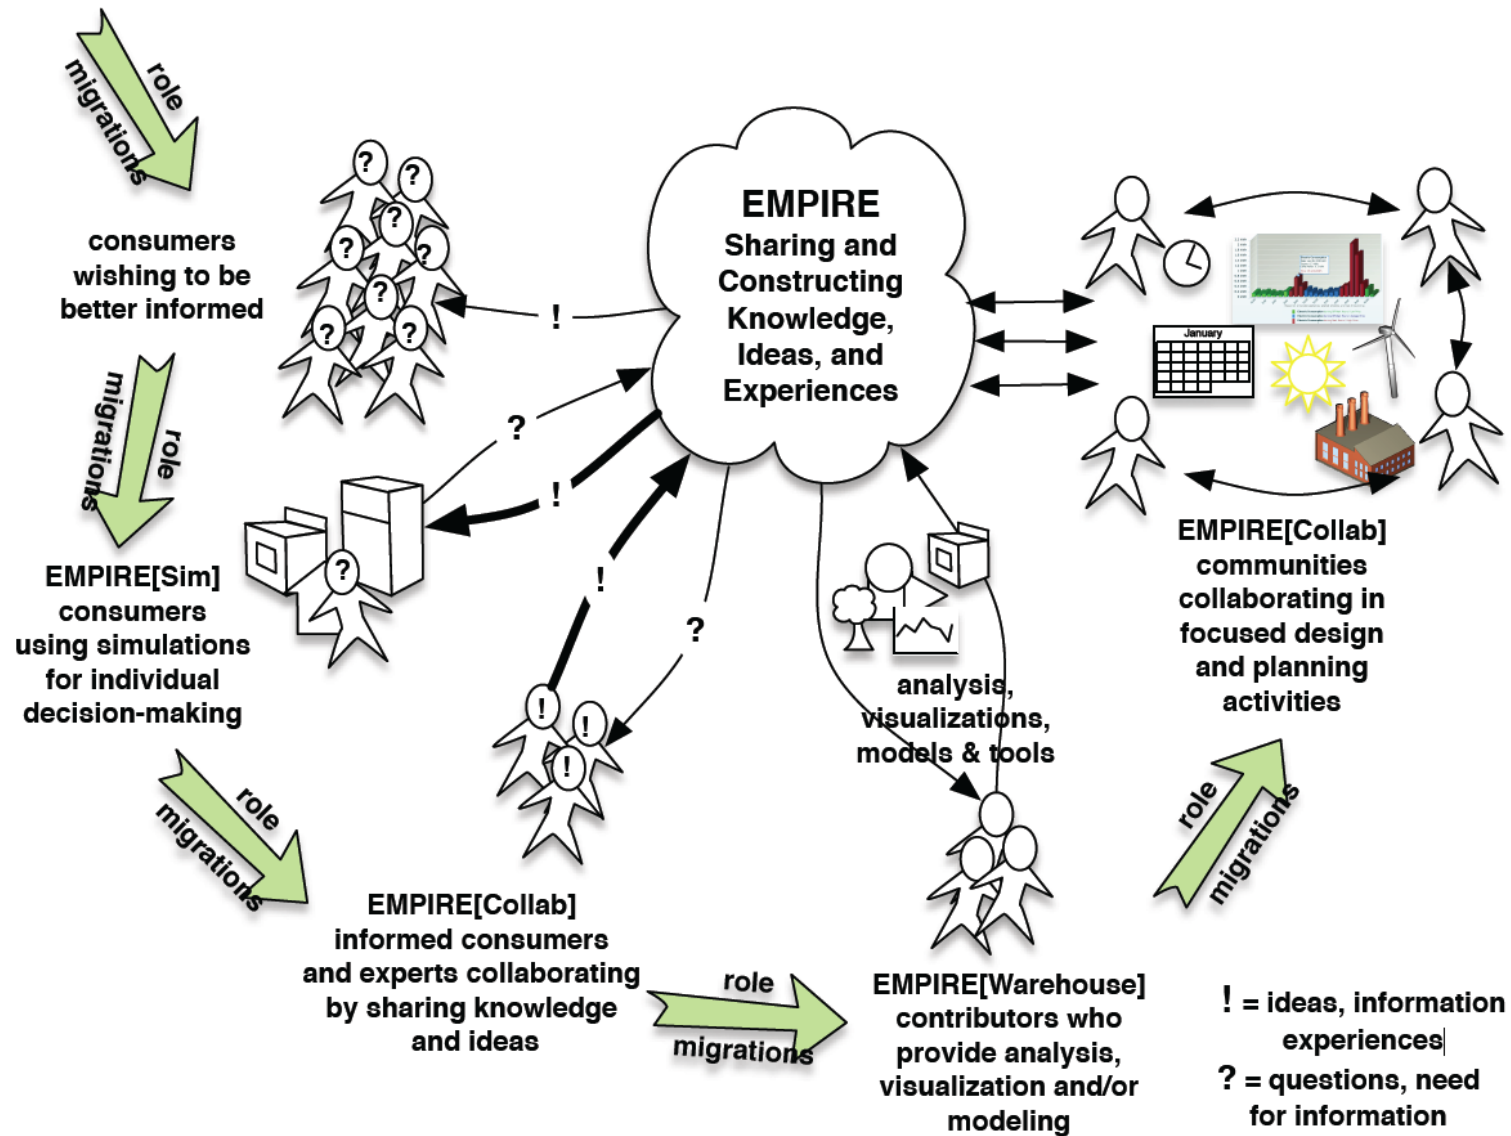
role migrations

consumers wishing to be better informed

role migrations

EMPIRE[Sim] consumers using simulations for individual decision-making

role migrations

EMPIRE[Collab] informed consumers and experts collaborating by sharing knowledge and ideas

role migrations

EMPIRE Sharing and Constructing Knowledge, Ideas, and Experiences

!

?

!

!

?

January

analysis, visualizations, models & tools

EMPIRE[Warehouse] contributors who provide analysis, visualization and/or modeling

role migrations

EMPIRE[Collab] communities collaborating in focused design and planning activities

! = ideas, information experiences

? = questions, need for information